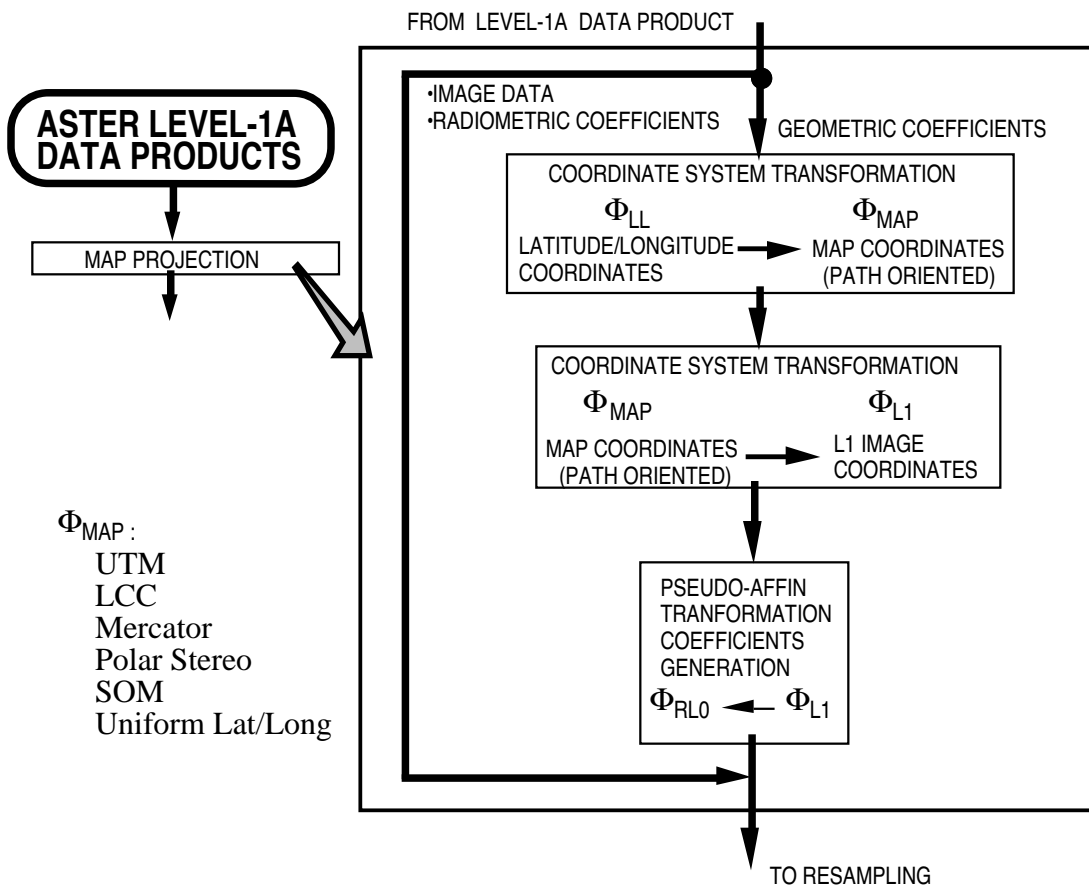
FROM LEVEL-1A DATA PRODUCT

ASTER LEVEL-1A DATA PRODUCTS

MAP PROJECTION

•IMAGE DATA
•RADIOMETRIC COEFFICIENTS

GEOMETRIC COEFFICIENTS

COORDINATE SYSTEM TRANSFORMATION

$\Phi_{LL}$
LATITUDE/LONGITUDE COORDINATES

$\Phi_{MAP}$
MAP COORDINATES (PATH ORIENTED)

COORDINATE SYSTEM TRANSFORMATION

$\Phi_{MAP}$
MAP COORDINATES (PATH ORIENTED)

$\Phi_{L1}$
L1 IMAGE COORDINATES

$\Phi_{MAP}$ :
UTM
LCC
Mercator
Polar Stereo
SOM
Uniform Lat/Long

PSEUDO-AFFIN TRANFORMATION COEFFICIENTS GENERATION

$\Phi_{RL0}$ $\Phi_{L1}$

TO RESAMPLING